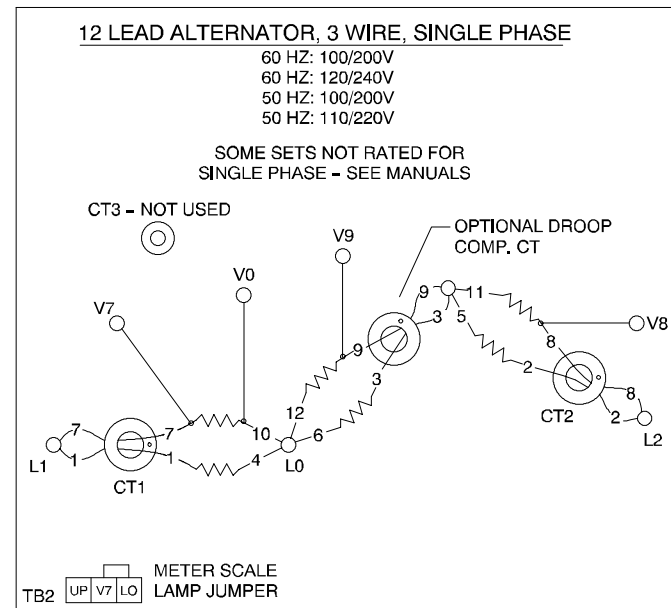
12 LEAD ALTERNATOR, 3 WIRE, SINGLE PHASE

60 HZ: 100/200V
60 HZ: 120/240V
50 HZ: 100/200V
50 HZ: 110/220V

SOME SETS NOT RATED FOR SINGLE PHASE - SEE MANUALS

CT3 - NOT USED

OPTIONAL DROOP COMP. CT

V9

V0

V7

9

11

3

5

8

V8

9

3

2

12

7

10

6

CT2

8

7

2

L1

1

4

L0

L2

1

CT1

TB2 UP V7 LO METER SCALE LAMP JUMPER